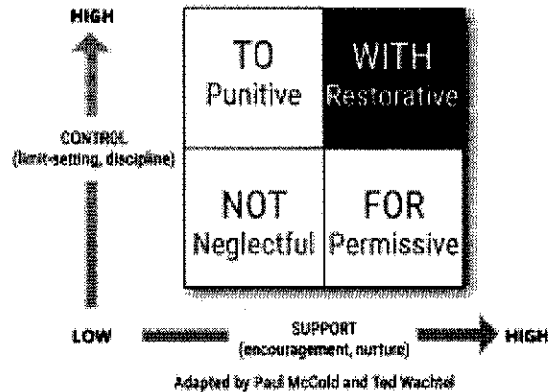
HIGH

CONTROL
(limit-setting, discipline)

| TO Punitive | WITH Restorative |
|---|---|
| NOT Neglectful | FOR Permissive |

LOW

SUPPORT
(encouragement, nurture)

HIGH

Adapted by Paul McCold and Ted Wachtel